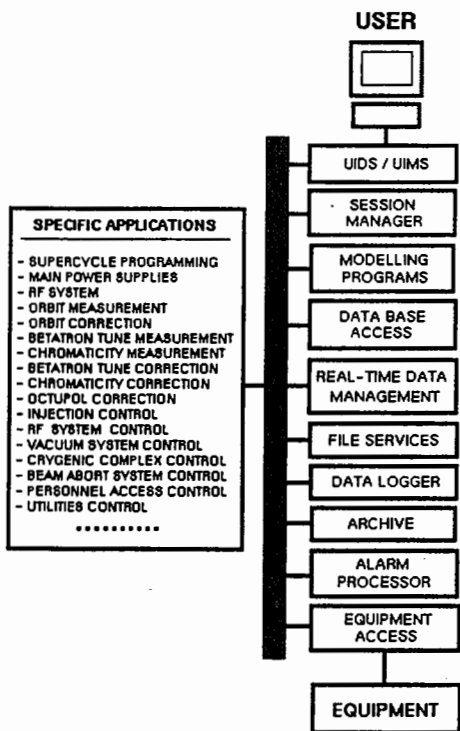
USER

SPECIFIC APPLICATIONS

- SUPERCYCLE PROGRAMMING
- MAIN POWER SUPPLIES
- RF SYSTEM
- ORBIT MEASUREMENT
- ORBIT CORRECTION
- BETATRON TUNE MEASUREMENT
- CHROMATICITY MEASUREMENT
- BETATRON TUNE CORRECTION
- CHROMATICITY CORRECTION
- OCTUPOL CORRECTION
- INJECTION CONTROL
- RF SYSTEM CONTROL
- VACUUM SYSTEM CONTROL
- CRYGENIC COMPLEX CONTROL
- BEAM ABORT SYSTEM CONTROL
- PERSONNEL ACCESS CONTROL
- UTILITIES CONTROL
..........

UIDS / UIMS

SESSION MANAGER

MODELLING PROGRAMS

DATA BASE ACCESS

REAL-TIME DATA MANAGEMENT

FILE SERVICES

DATA LOGGER

ARCHIVE

ALARM PROCESSOR

EQUIPMENT ACCESS

EQUIPMENT